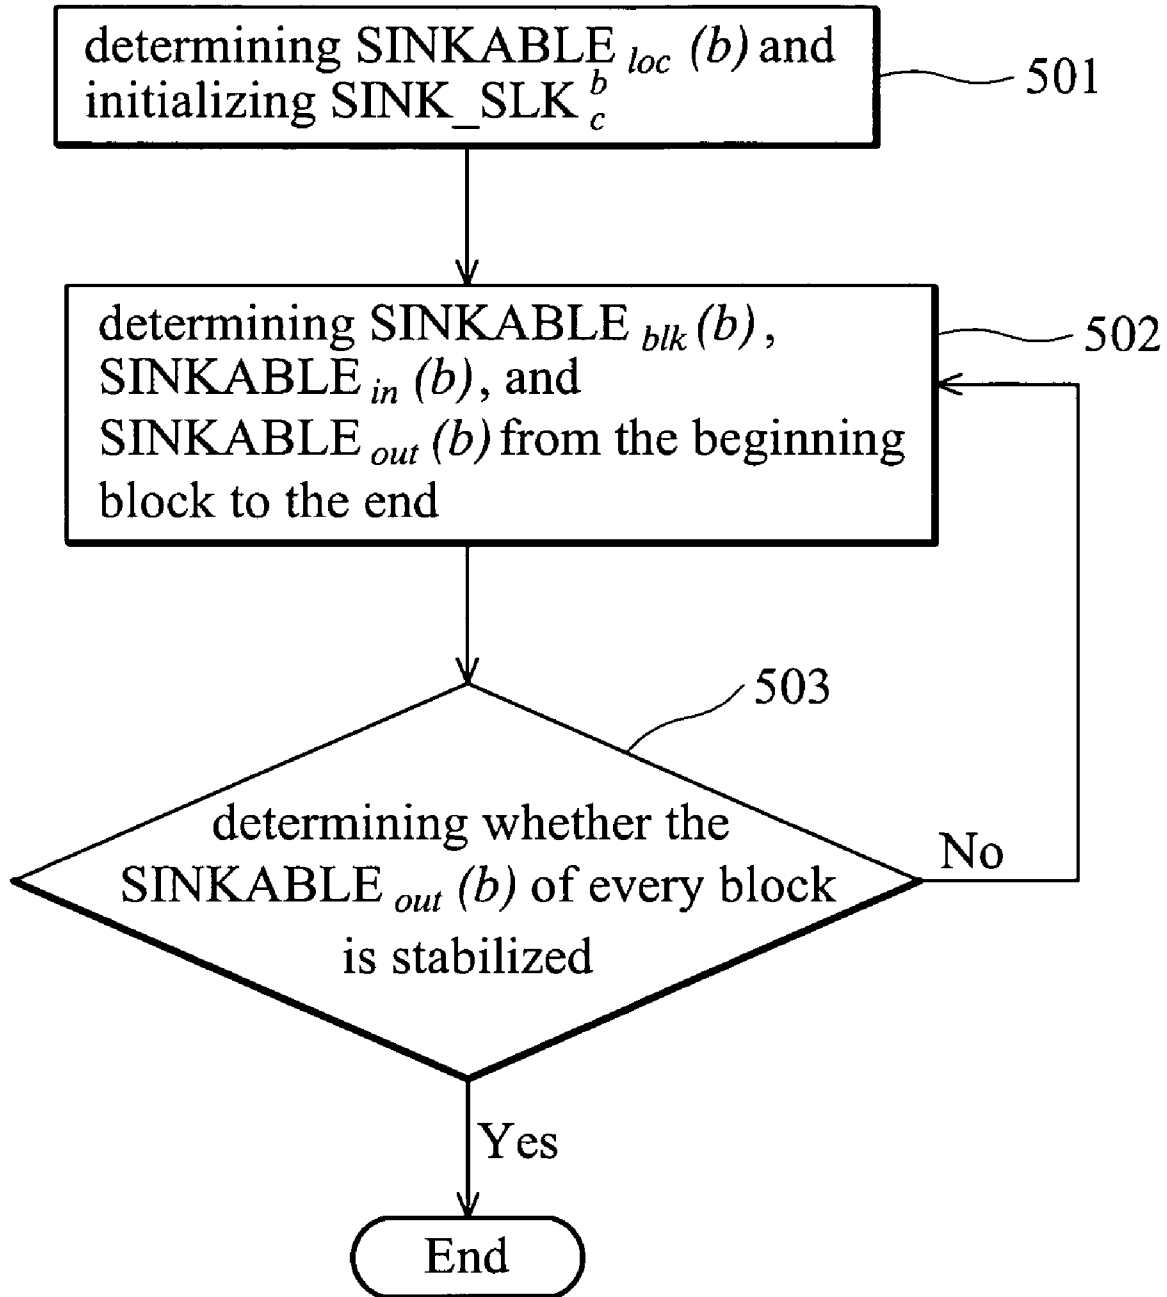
determining $SINKABLE_{loc}(b)$ and initializing $SINK\_SLK_{c}^{b}$

501

determining $SINKABLE_{blk}(b)$, $SINKABLE_{in}(b)$, and $SINKABLE_{out}(b)$ from the beginning block to the end

502

503

determining whether the $SINKABLE_{out}(b)$ of every block is stabilized

No

Yes

End